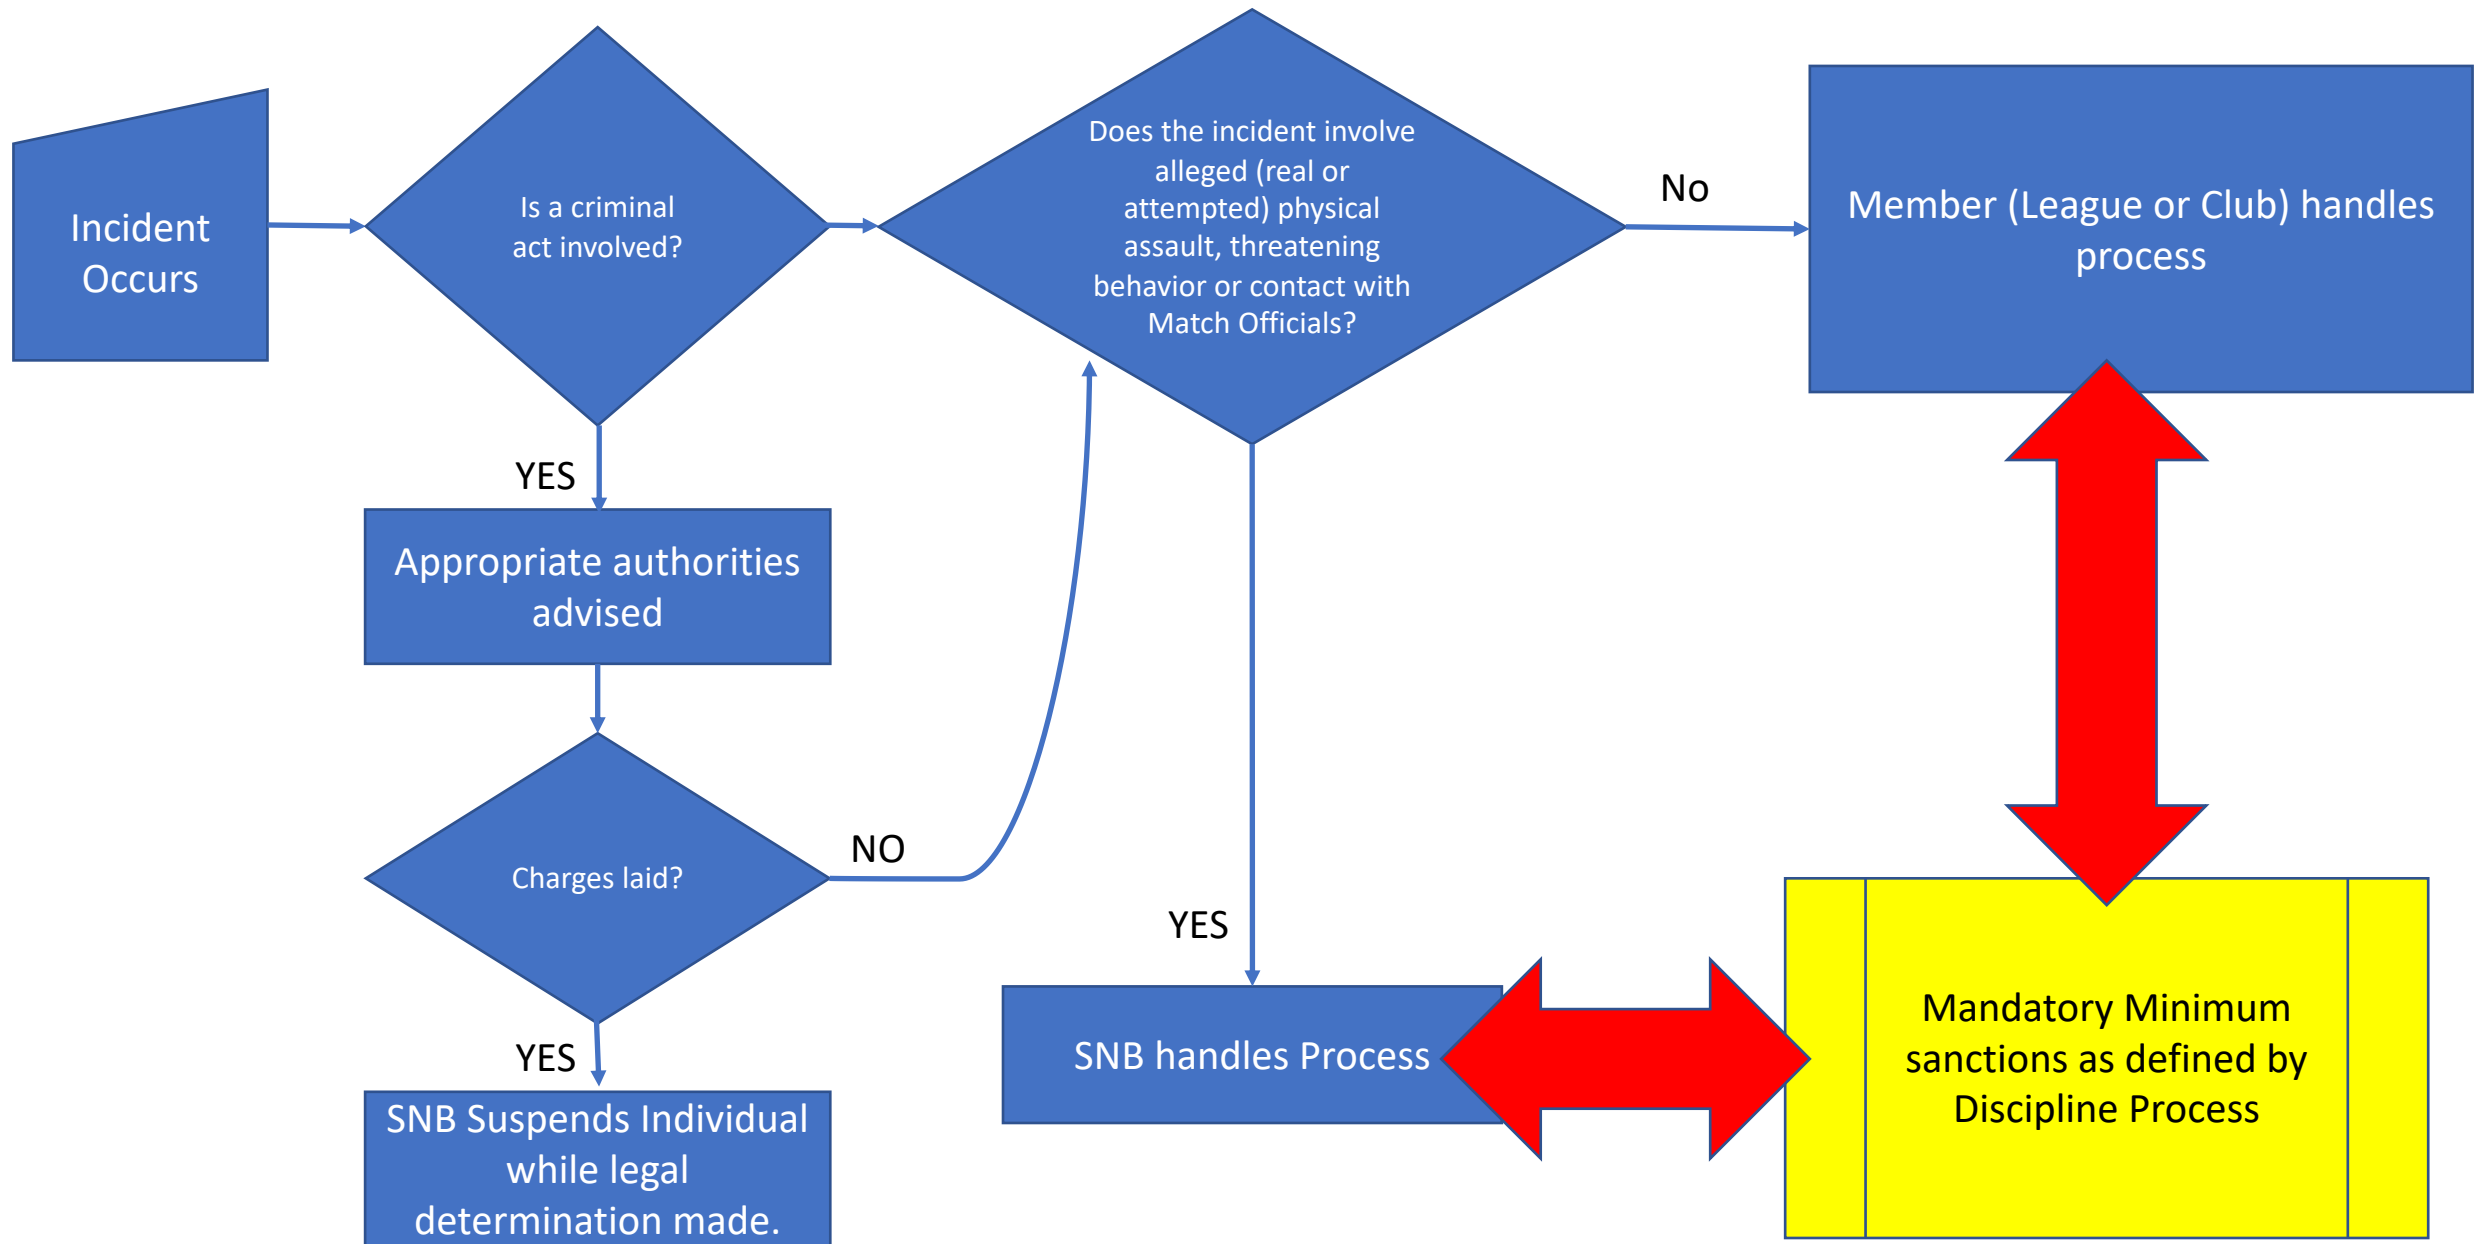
Incident Occurs

Is a criminal act involved?

Does the incident involve alleged (real or attempted) physical assault, threatening behavior or contact with Match Officials?

No

Member (League or Club) handles process

YES

Appropriate authorities advised

Charges laid?

NO

YES

YES

SNB handles Process

Mandatory Minimum sanctions as defined by Discipline Process

SNB Suspends Individual while legal determination made.